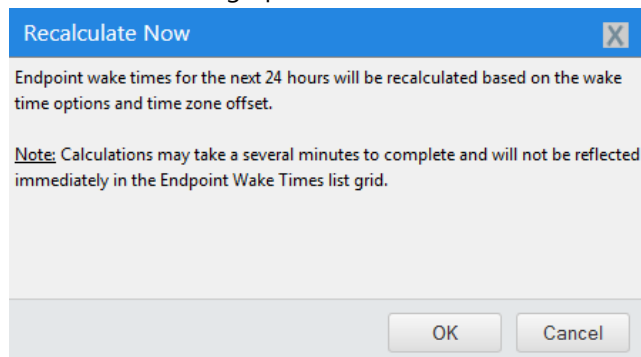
Recalculate Now

X

Endpoint wake times for the next 24 hours will be recalculated based on the wake time options and time zone offset.

Note: Calculations may take a several minutes to complete and will not be reflected immediately in the Endpoint Wake Times list grid.

OK

Cancel